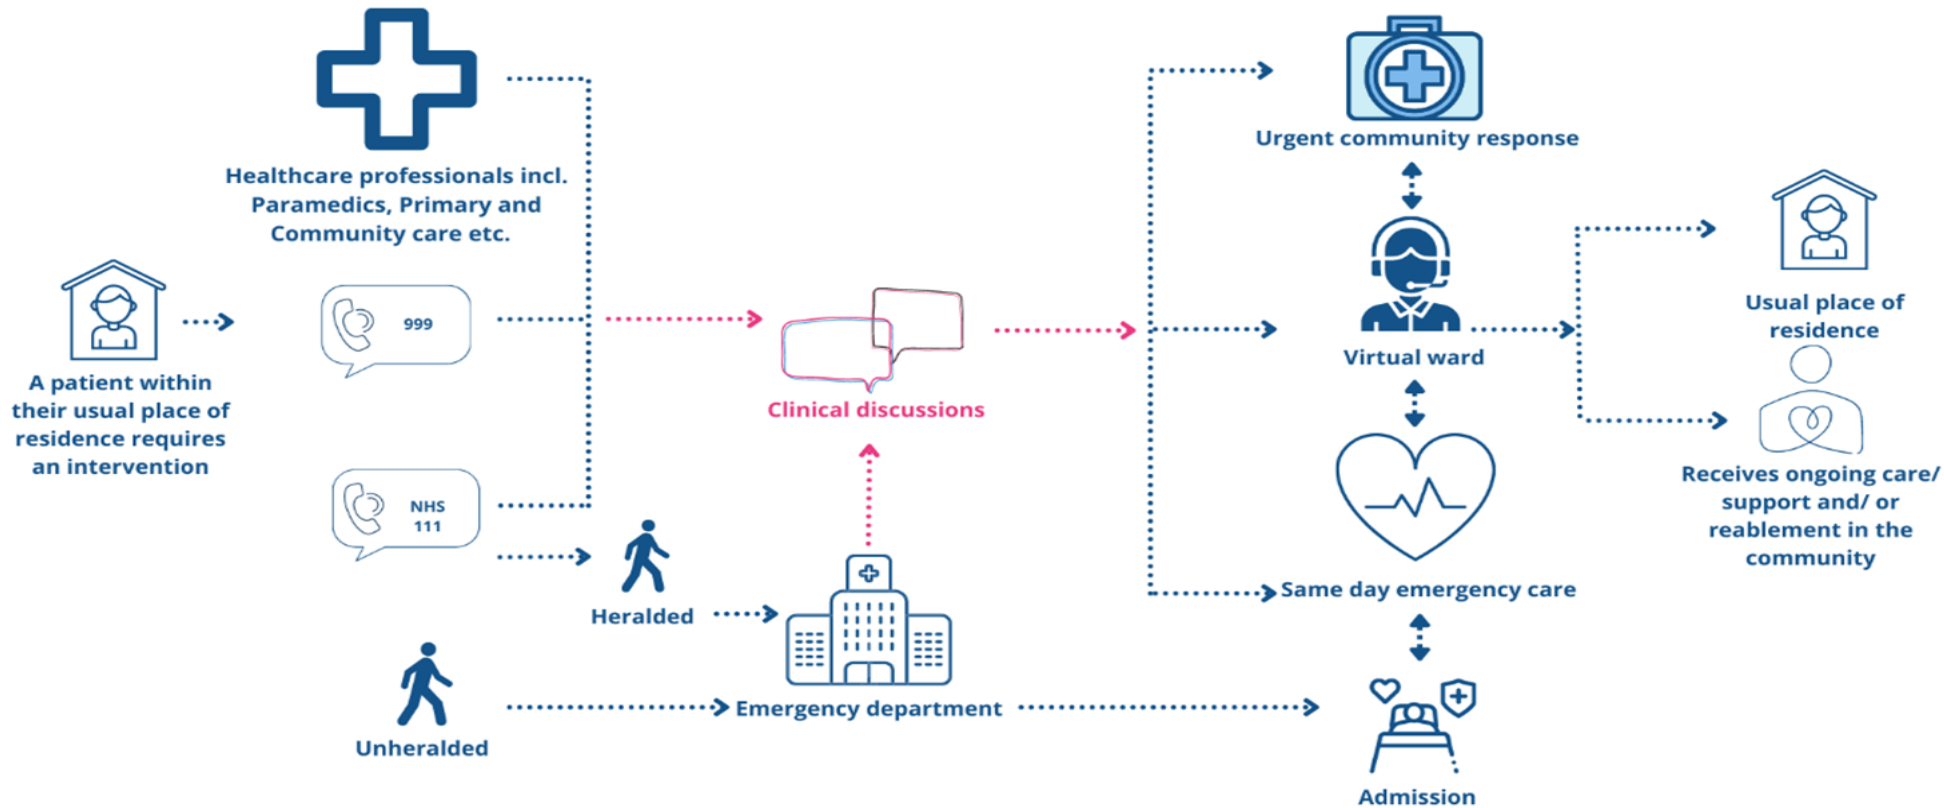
A patient within their usual place of residence requires an intervention

Healthcare professionals incl. Paramedics, Primary and Community care etc.

999

NHS 111

Clinical discussions

Heralded

Unheralded

Emergency department

Urgent community response

Virtual ward

Same day emergency care

Admission

Usual place of residence

Receives ongoing care/ support and/ or reablement in the community